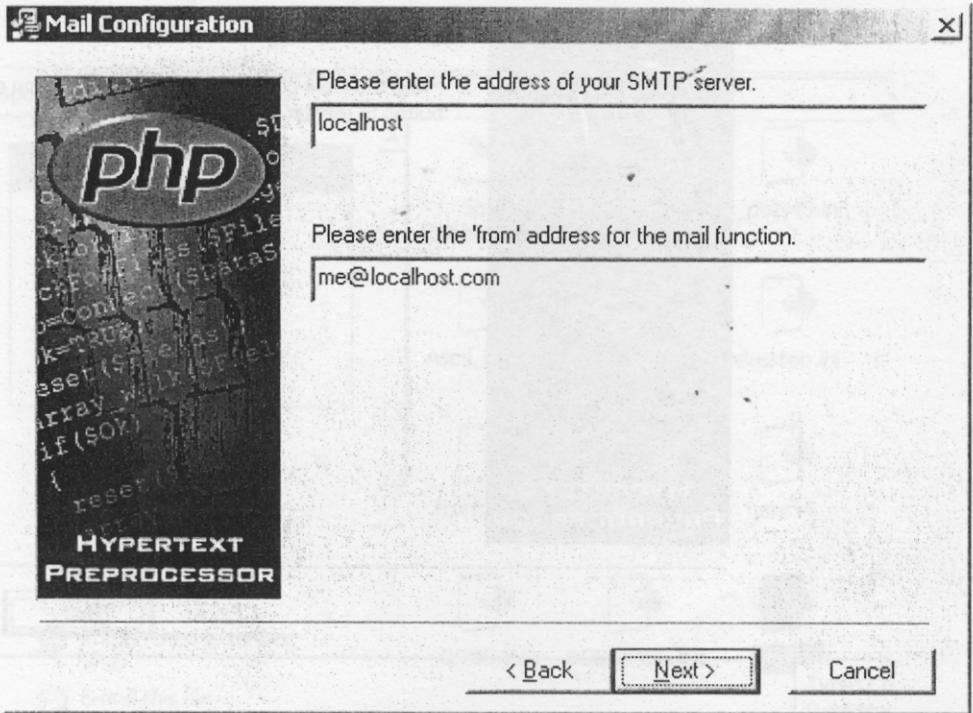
Mail Configuration

php

HYPERTEXT PREPROCESSOR

Please enter the address of your SMTP server.

localhost

Please enter the 'from' address for the mail function.

me@localhost.com

< Back

Next >

Cancel